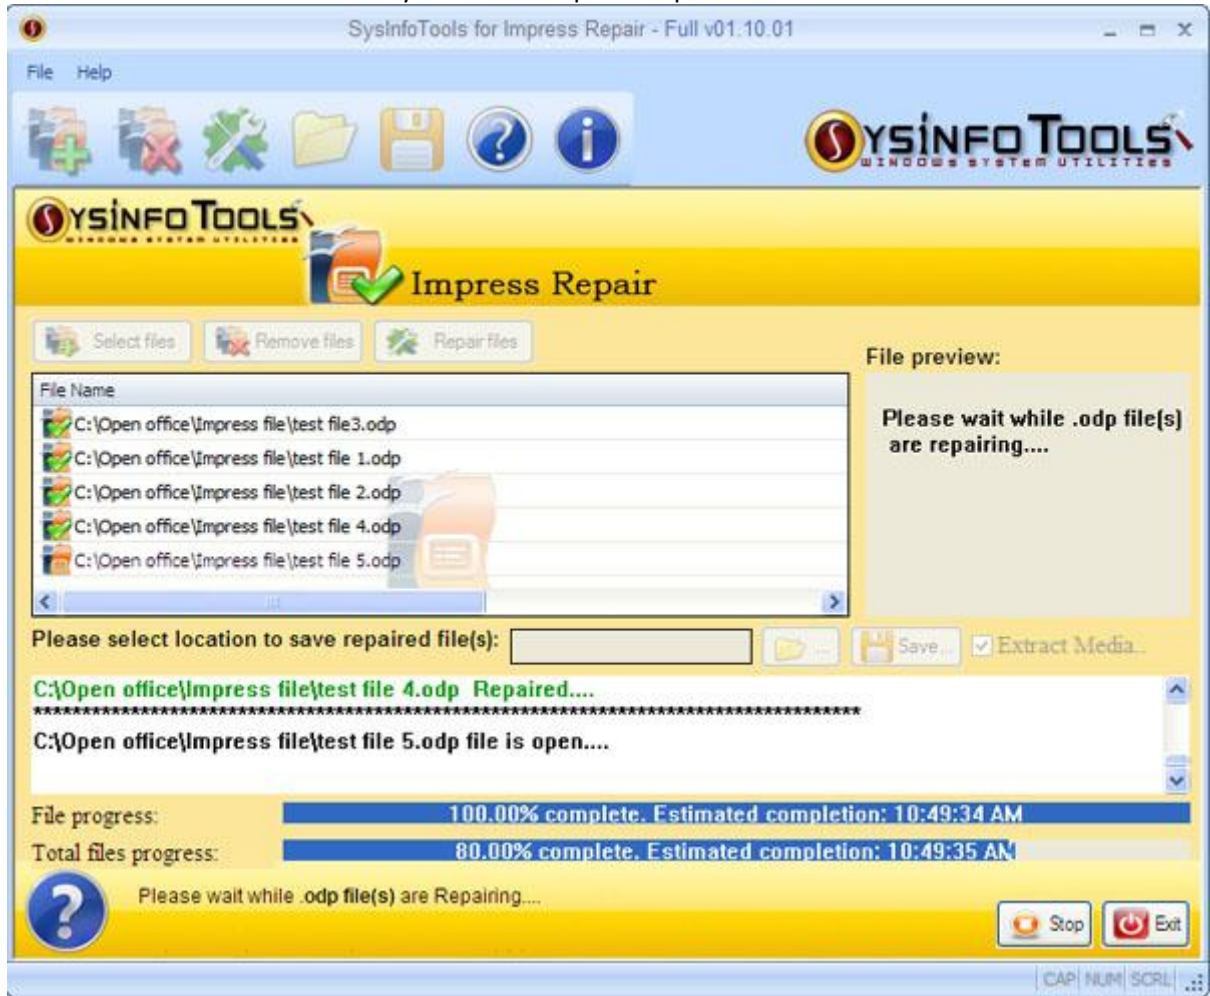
SysInfoTools for Impress Repair - Full v01.10.01

File Help

SYSINFO TOOLS
WINDOWS SYSTEM UTILITIES

SYSINFO TOOLS
WINDOWS SYSTEM UTILITIES

Impress Repair

Select files | Remove files | Repair files

File preview:

| File Name |
|---|
| C:\Open office\Impress file\test file3.odp |
| C:\Open office\Impress file\test file 1.odp |
| C:\Open office\Impress file\test file 2.odp |
| C:\Open office\Impress file\test file 4.odp |
| C:\Open office\Impress file\test file 5.odp |

Please wait while .odp file(s) are repairing....

Please select location to save repaired file(s):

Save...

Extract Media..

C:\Open office\Impress file\test file 4.odp Repaired....
**********************************************************************************
C:\Open office\Impress file\test file 5.odp file is open....

File progress: 100.00% complete. Estimated completion: 10:49:34 AM

Total files progress: 80.00% complete. Estimated completion: 10:49:35 AM

Please wait while .odp file(s) are Repairing....

Stop

Exit

CAP NUM SCRL